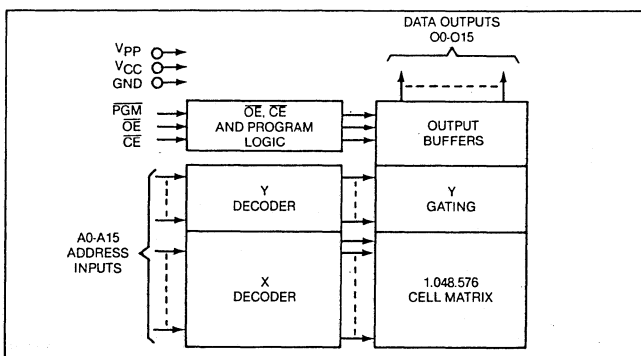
DATA OUTPUTS
O0-O15

$V_{PP}$
$V_{CC}$
GND

$\overline{PGM}$
$\overline{OE}$
$\overline{CE}$

$\overline{OE}$, $\overline{CE}$
AND PROGRAM
LOGIC

OUTPUT
BUFFERS

Y
DECODER

Y
GATING

A0-A15
ADDRESS
INPUTS

X
DECODER

1.048.576
CELL MATRIX